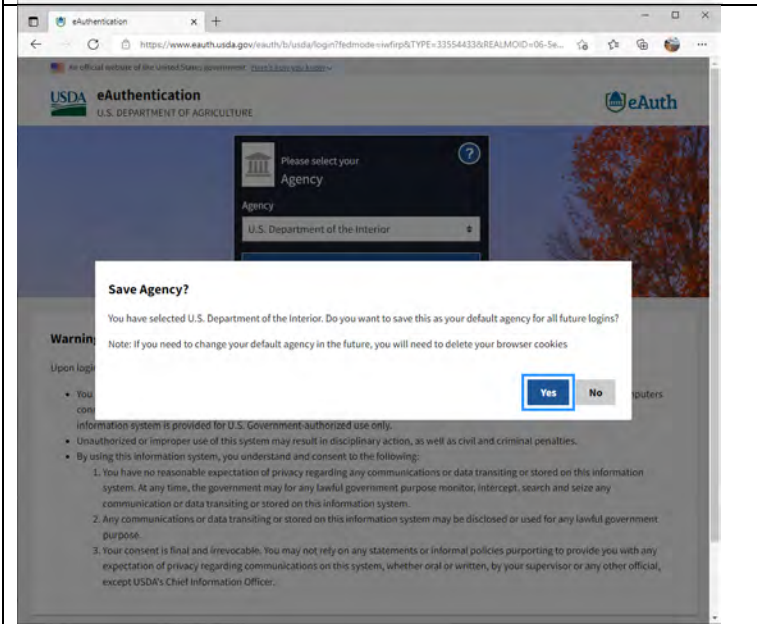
eAuthentication

https://www.eauth.usda.gov/eauth/b/usda/login?fedmode=iwfirp&TYPE=33554433&REALMOID=06-5e...

An official website of the United States government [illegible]

USDA eAuthentication
U.S. DEPARTMENT OF AGRICULTURE

eAuth

Please select your
Agency

Agency
U.S. Department of the Interior

Save Agency?

You have selected U.S. Department of the Interior. Do you want to save this as your default agency for all future logins?

Note: If you need to change your default agency in the future, you will need to delete your browser cookies

Yes No

Warnin

Upon logi

• You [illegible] computers con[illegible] information system is provided for U.S. Government-authorized use only.
• Unauthorized or improper use of this system may result in disciplinary action, as well as civil and criminal penalties.
• By using this information system, you understand and consent to the following:
1. You have no reasonable expectation of privacy regarding any communications or data transiting or stored on this information system. At any time, the government may for any lawful government purpose monitor, intercept, search and seize any communication or data transiting or stored on this information system.
2. Any communications or data transiting or stored on this information system may be disclosed or used for any lawful government purpose.
3. Your consent is final and irrevocable. You may not rely on any statements or informal policies purporting to provide you with any expectation of privacy regarding communications on this system, whether oral or written, by your supervisor or any other official, except USDA's Chief Information Officer.